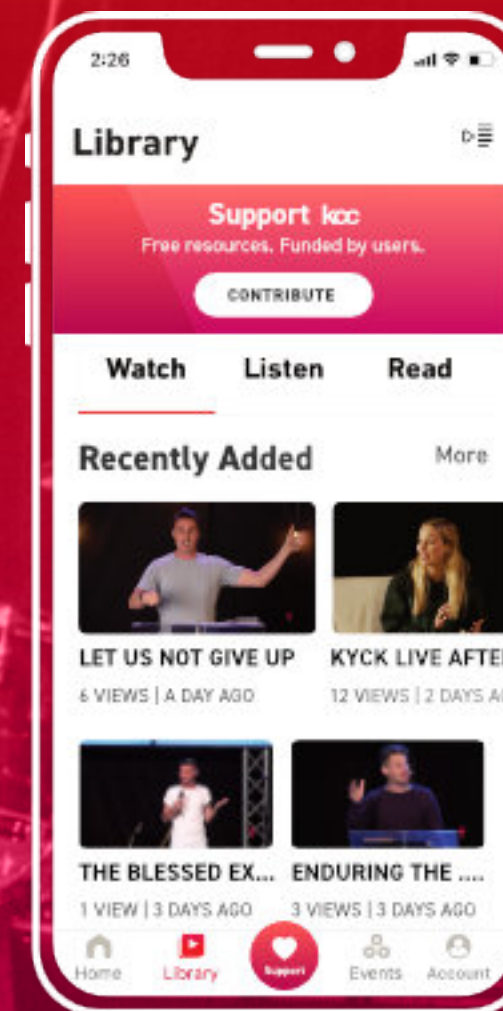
2:26

Library

Support kcc
Free resources. Funded by users.

CONTRIBUTE

Watch Listen Read

Recently Added More

LET US NOT GIVE UP
6 VIEWS | A DAY AGO

KYCK LIVE AFTE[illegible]
12 VIEWS | 2 DAYS A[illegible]

THE BLESSED EX...
1 VIEW | 3 DAYS AGO

ENDURING THE ....
3 VIEWS | 3 DAYS AGO

Home Library Support Events Account